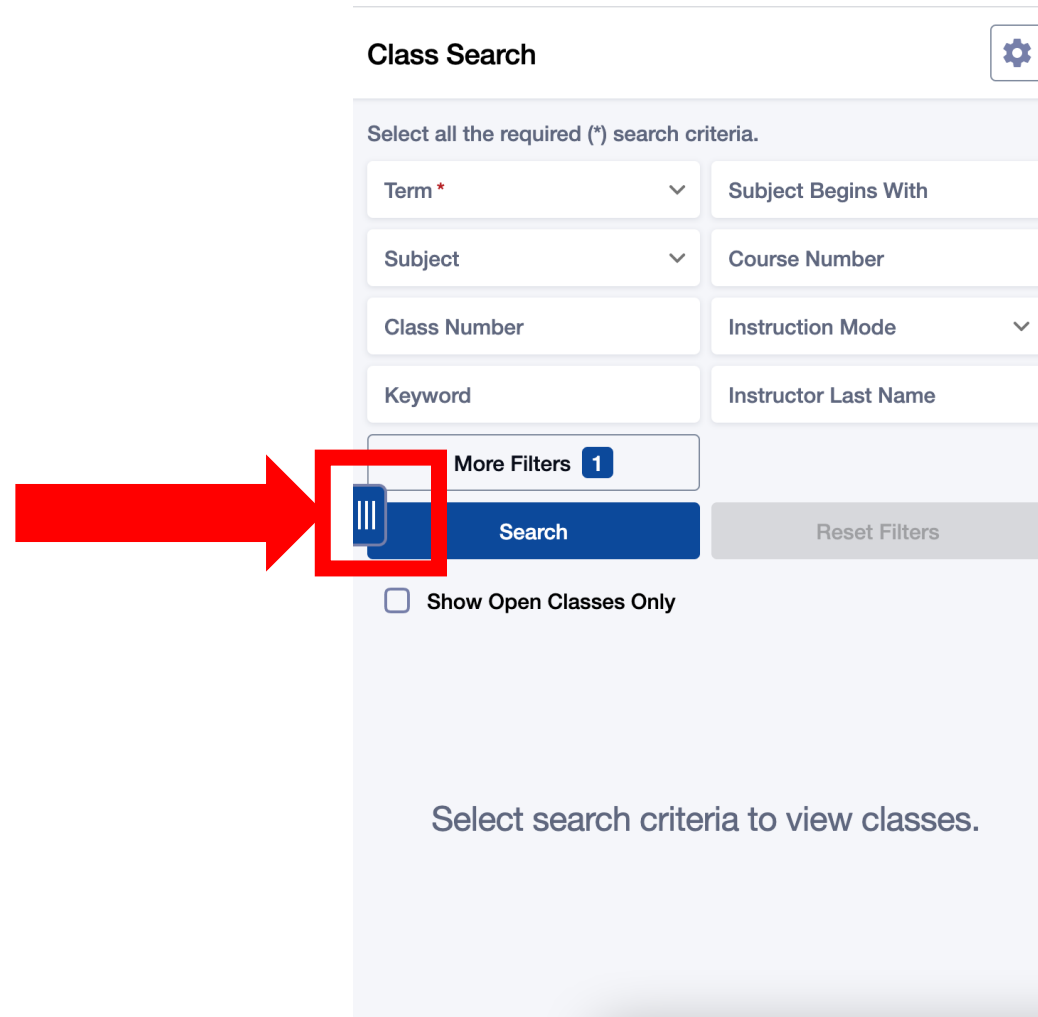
Class Search

Select all the required (*) search criteria.

Term *

Subject Begins With

Subject

Course Number

Class Number

Instruction Mode

Keyword

Instructor Last Name

More Filters 1

Search

Reset Filters

Show Open Classes Only

Select search criteria to view classes.